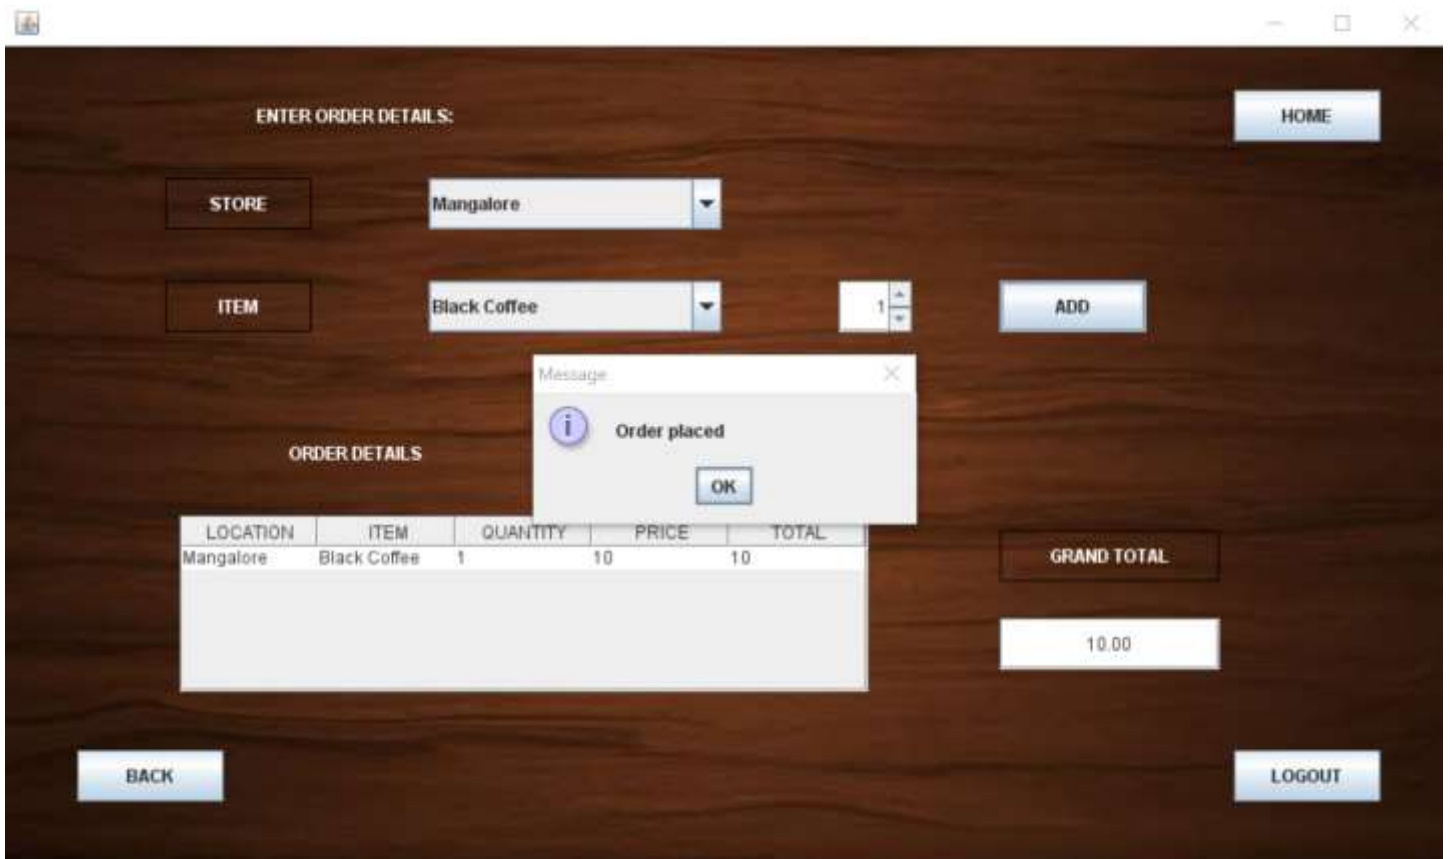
ENTER ORDER DETAILS:

HOME

STORE

Mangalore

ITEM

Black Coffee

1

ADD

Message

Order placed

OK

ORDER DETAILS

| LOCATION | ITEM | QUANTITY | PRICE | TOTAL |
|---|---|---|---|---|
| Mangalore | Black Coffee | 1 | 10 | 10 |

GRAND TOTAL

10.00

BACK

LOGOUT